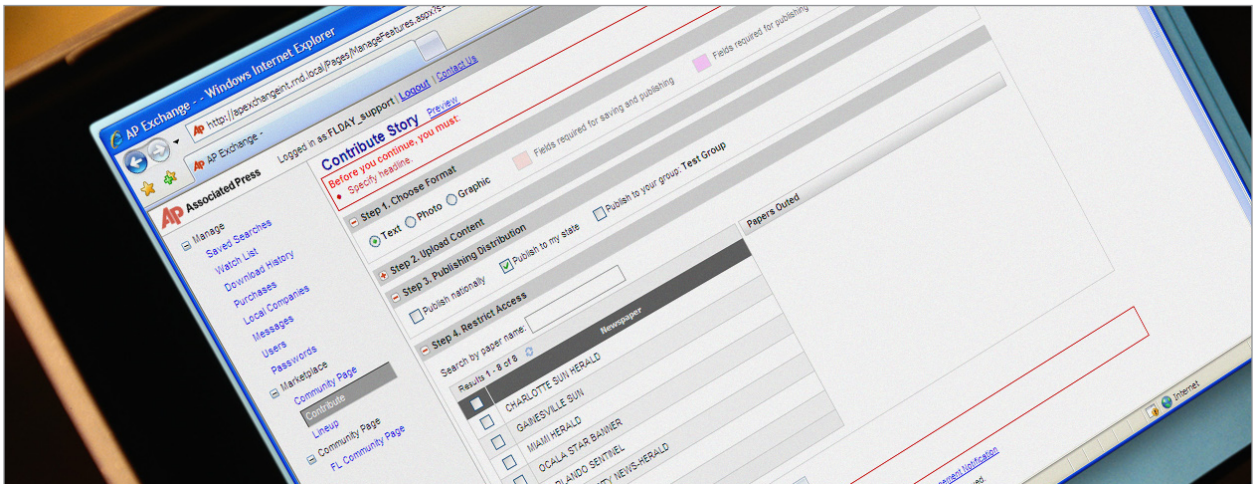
AP Exchange - - Windows Internet Explorer

http://apexchangeint.rnd.local/Pages/ManageFeatures.aspx?s

AP Exchange -

Associated Press

Logged in as FLDAY_support | Logout | Contact Us

Manage
Saved Searches
Watch List
Download History
Purchases
Local Companies
Messages
Users
Passwords

Marketplace
Community Page
Contribute
Lineup

Community Page
FL Community Page

Contribute Story Preview

Before you continue, you must:
• Specify headline.

Fields required for saving and publishing

Fields required for publishing

Step 1. Choose Format
Text Photo Graphic

Step 2. Upload Content

Step 3. Publishing Distribution
Publish nationally Publish to my state Publish to your group: Test Group

Step 4. Restrict Access
Search by paper name:
Results 1 - 8 of 8

Newspaper
CHARLOTTE SUN HERALD
GAINESVILLE SUN
MIAMI HERALD
OCALA STAR BANNER
ORLANDO SENTINEL
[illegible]TY NEWS-HERALD

Papers Outed

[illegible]ement Notification

Internet